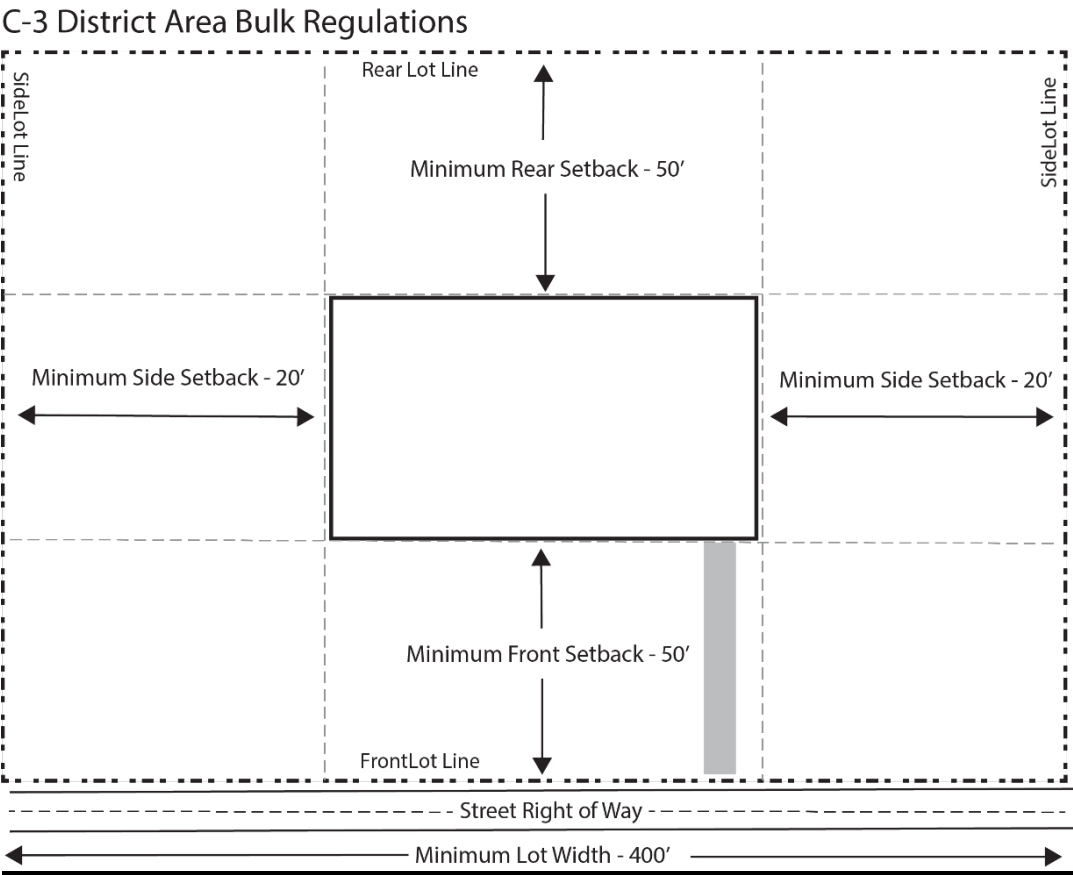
C-3 District Area Bulk Regulations

SideLot Line

Rear Lot Line

SideLot Line

Minimum Rear Setback - 50′

Minimum Side Setback - 20′

Minimum Side Setback - 20′

Minimum Front Setback - 50′

FrontLot Line

Street Right of Way

Minimum Lot Width - 400′